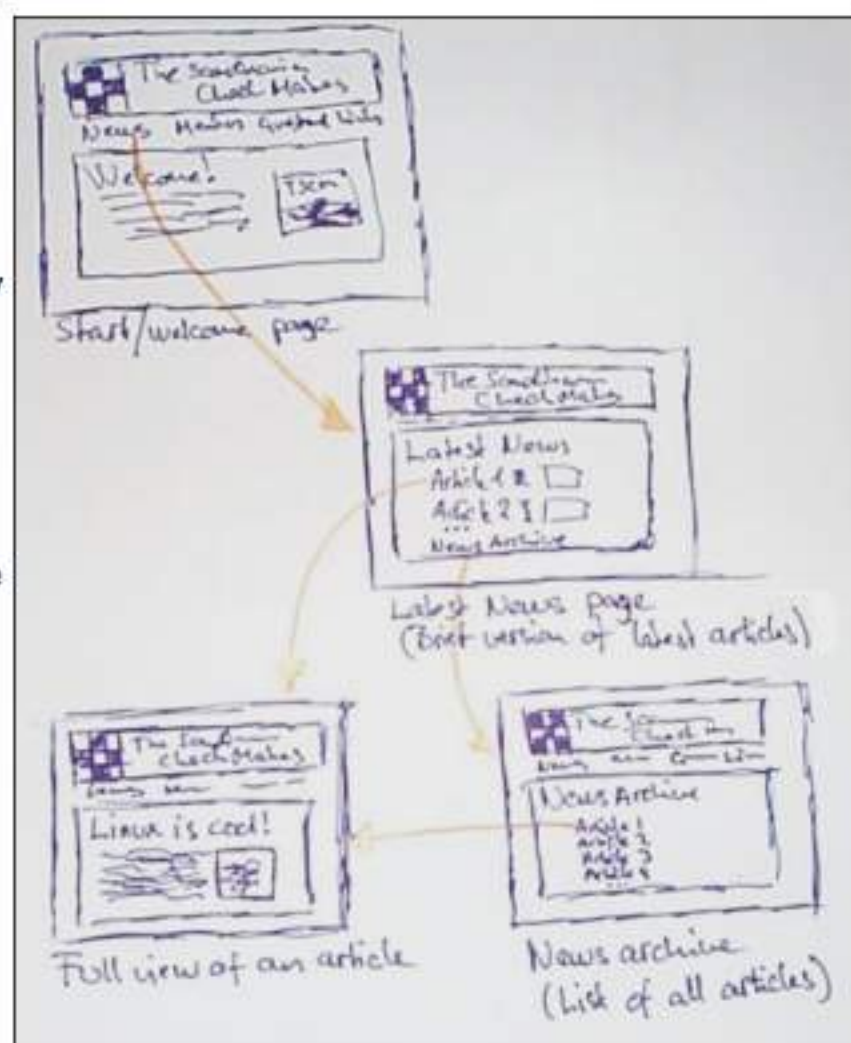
The Scandinavian Chess Mates
News Members Guestbook Links
Welcome!
TSCM
Start/welcome page

The Scandinavian Chess Mates
Latest News
Article 1
Article 2
...
News Archive
Latest News page
(Brief version of latest articles)

The Scandinavian Chess Mates
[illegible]
Linux is cool!
Full view of an article

The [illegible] Chess Mates
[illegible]
News Archive
Article 1
Article 2
Article 3
Article 4
...
News archive
(List of all articles)